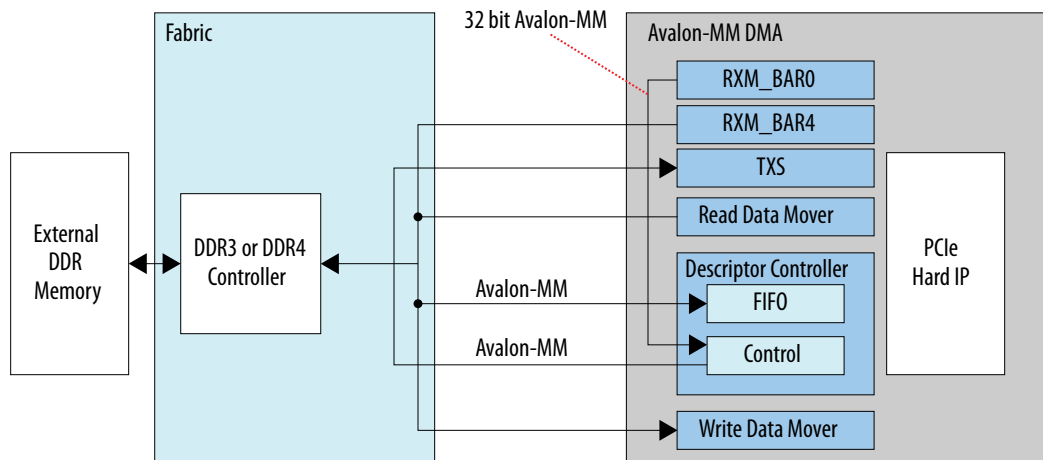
Fabric

32 bit Avalon-MM

Avalon-MM DMA

RXM_BAR0

RXM_BAR4

TXS

Read Data Mover

External DDR Memory

DDR3 or DDR4 Controller

Descriptor Controller

FIFO

Control

PCIe Hard IP

Avalon-MM

Avalon-MM

Write Data Mover